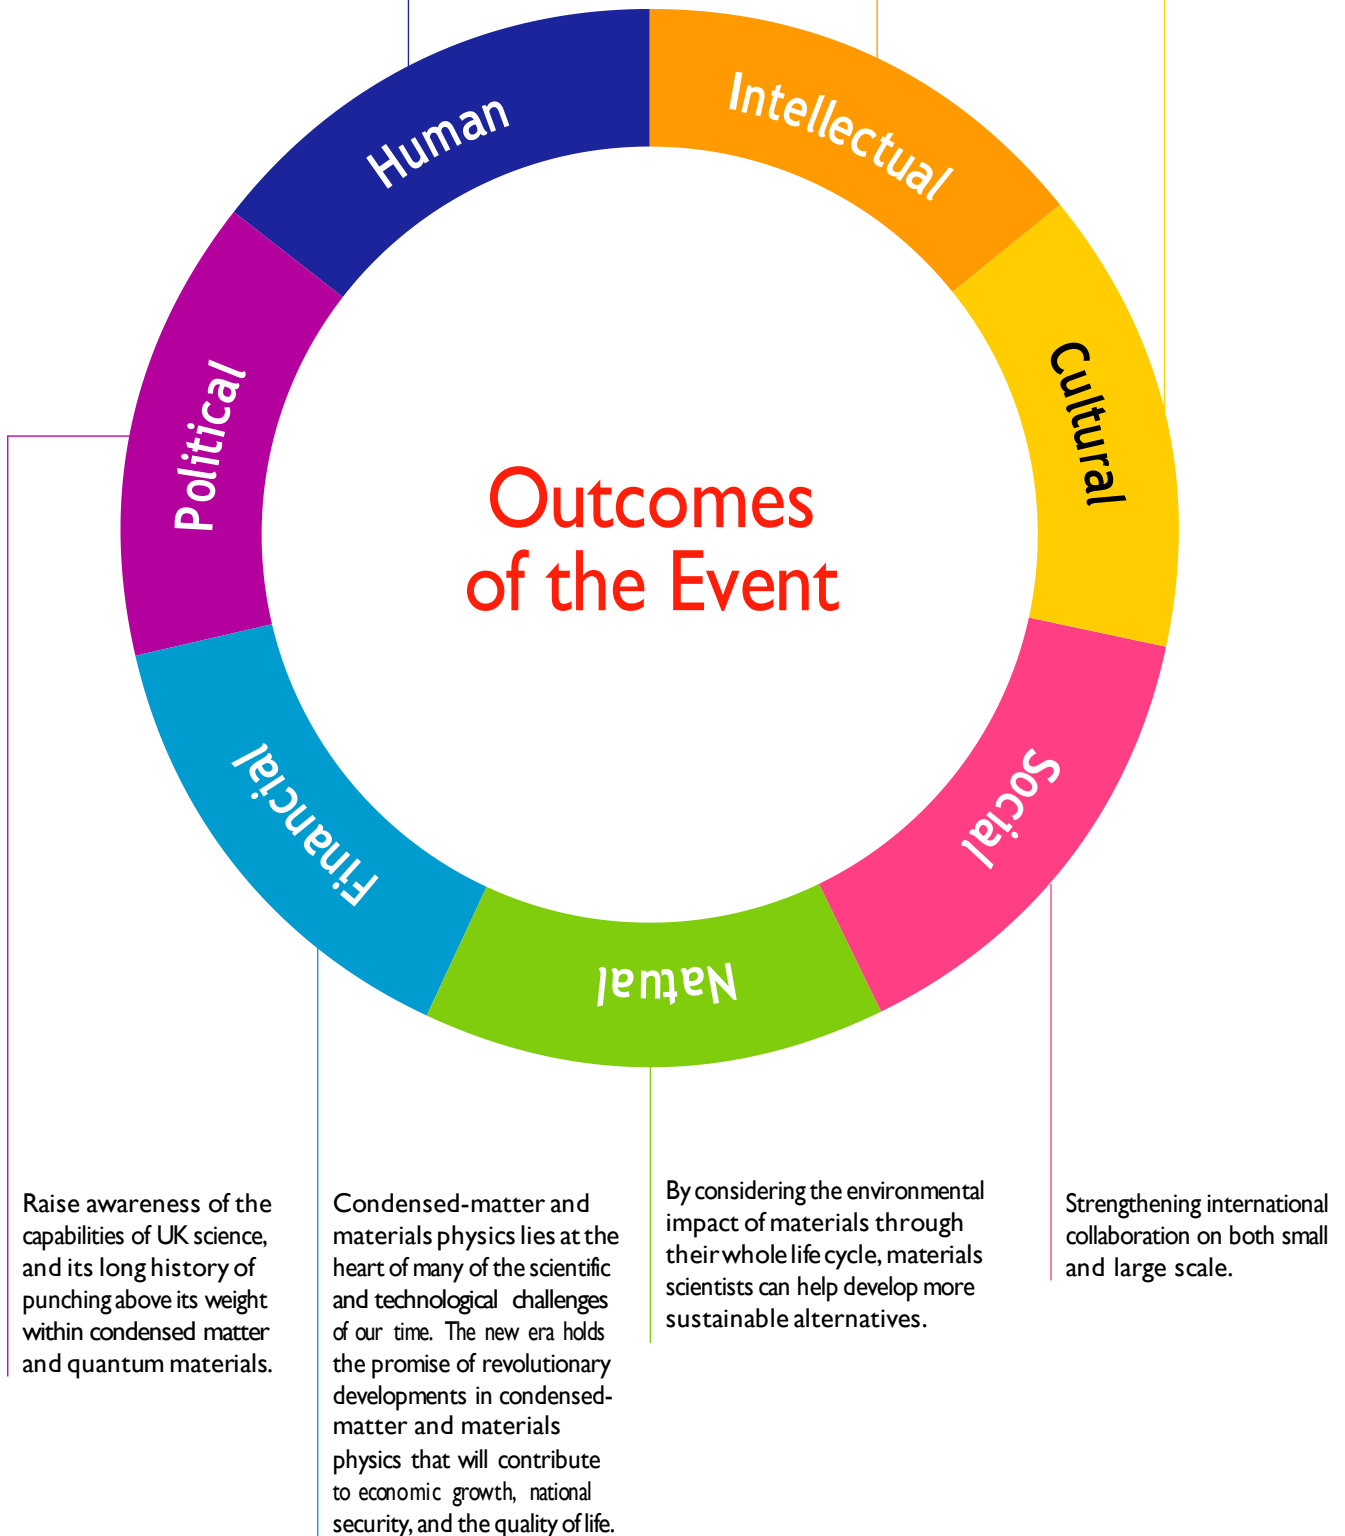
Human

Intellectual

Cultural

Political

Outcomes of the Event

Social

Financial

Natural

Raise awareness of the capabilities of UK science, and its long history of punching above its weight within condensed matter and quantum materials.

Condensed-matter and materials physics lies at the heart of many of the scientific and technological challenges of our time. The new era holds the promise of revolutionary developments in condensed-matter and materials physics that will contribute to economic growth, national security, and the quality of life.

By considering the environmental impact of materials through their whole life cycle, materials scientists can help develop more sustainable alternatives.

Strengthening international collaboration on both small and large scale.